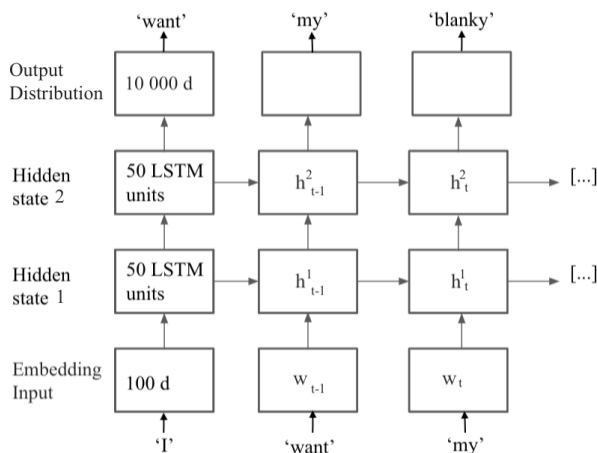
'want'

'my'

'blanky'

Output Distribution

10 000 d

Hidden state 2

50 LSTM units

$h^2_{t-1}$

$h^2_t$

[...]

Hidden state 1

50 LSTM units

$h^1_{t-1}$

$h^1_t$

[...]

Embedding Input

100 d

$w_{t-1}$

$w_t$

'I'

'want'

'my'